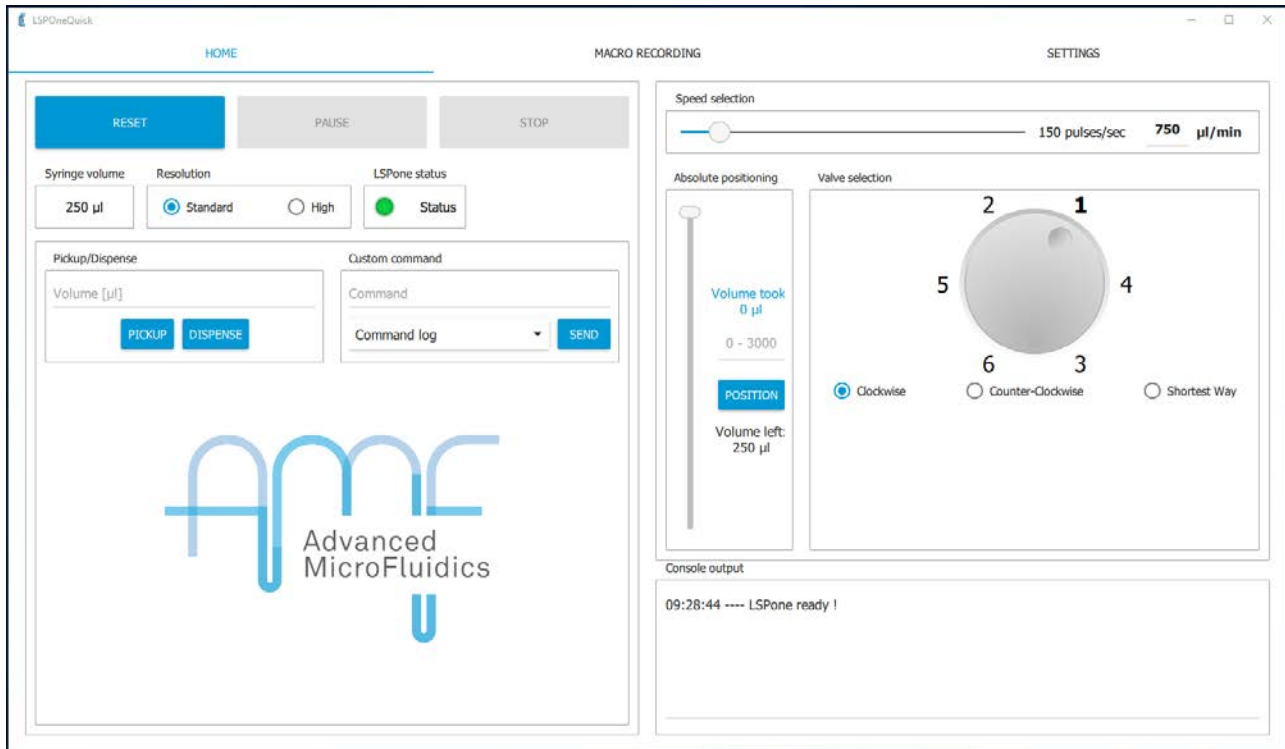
LSPOneQuick

HOME

MACRO RECORDING

SETTINGS

RESET

PAUSE

STOP

Syringe volume

250 µl

Resolution

Standard

High

LSPone status

Status

Pickup/Dispense

Volume [µl]

PICKUP

DISPENSE

Custom command

Command

Command log

SEND

Advanced MicroFluidics

Speed selection

150 pulses/sec

750 µl/min

Absolute positioning

Volume took 0 µl

0 - 3000

POSITION

Volume left: 250 µl

Valve selection

2

1

5

4

6

3

Clockwise

Counter-Clockwise

Shortest Way

Console output

09:28:44 ---- LSPone ready !